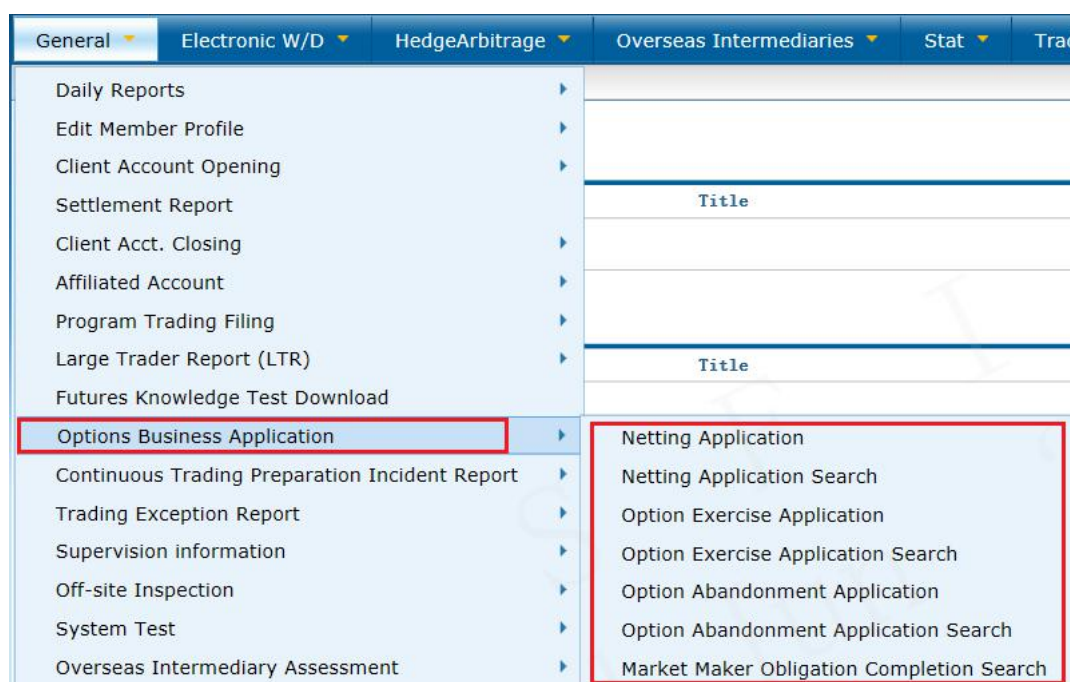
General | Electronic W/D | HedgeArbitrage | Overseas Intermediaries | Stat | Trac

Daily Reports
Edit Member Profile
Client Account Opening
Settlement Report
Client Acct. Closing
Affiliated Account
Program Trading Filing
Large Trader Report (LTR)
Futures Knowledge Test Download
Options Business Application
Continuous Trading Preparation Incident Report
Trading Exception Report
Supervision information
Off-site Inspection
System Test
Overseas Intermediary Assessment

Title

Title

Netting Application
Netting Application Search
Option Exercise Application
Option Exercise Application Search
Option Abandonment Application
Option Abandonment Application Search
Market Maker Obligation Completion Search